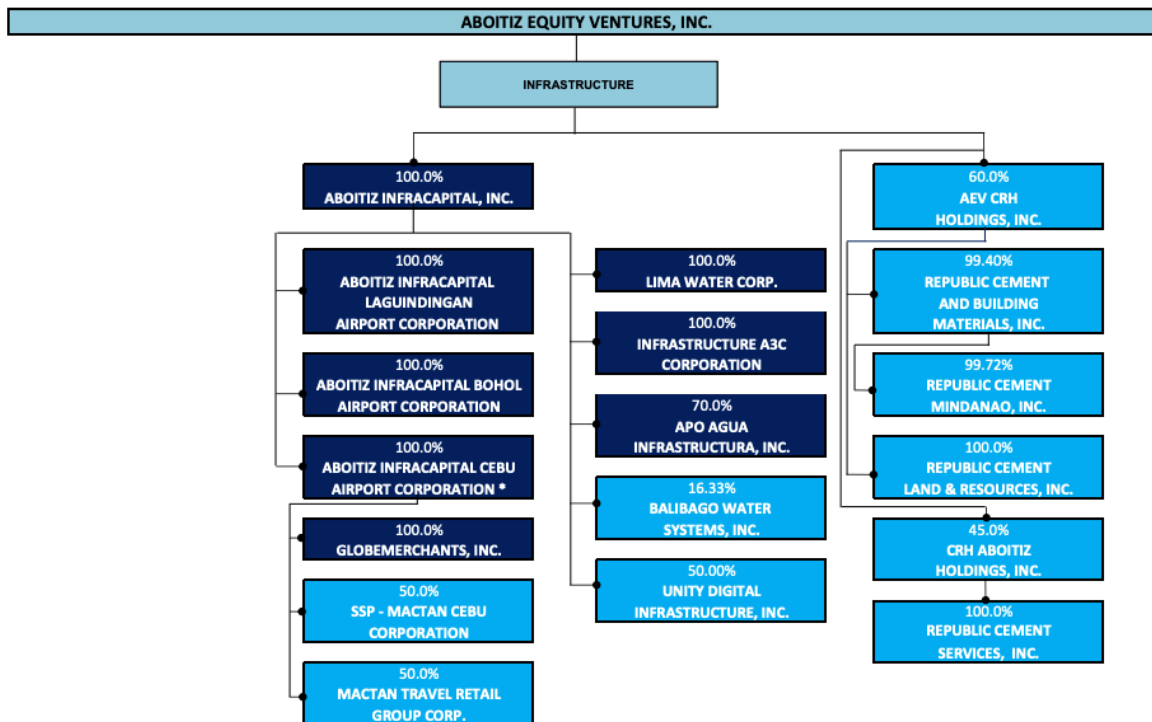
ABOITIZ EQUITY VENTURES, INC.

INFRASTRUCTURE

100.0%
ABOITIZ INFRACAPITAL, INC.

100.0%
ABOITIZ INFRACAPITAL LAGUINDINGAN AIRPORT CORPORATION

100.0%
ABOITIZ INFRACAPITAL BOHOL AIRPORT CORPORATION

100.0%
ABOITIZ INFRACAPITAL CEBU AIRPORT CORPORATION *

100.0%
GLOBEMERCHANTS, INC.

50.0%
SSP - MACTAN CEBU CORPORATION

50.0%
MACTAN TRAVEL RETAIL GROUP CORP.

100.0%
LIMA WATER CORP.

100.0%
INFRASTRUCTURE A3C CORPORATION

70.0%
APO AGUA INFRASTRUCTURA, INC.

16.33%
BALIBAGO WATER SYSTEMS, INC.

50.00%
UNITY DIGITAL INFRASTRUCTURE, INC.

60.0%
AEV CRH HOLDINGS, INC.

99.40%
REPUBLIC CEMENT AND BUILDING MATERIALS, INC.

99.72%
REPUBLIC CEMENT MINDANAO, INC.

100.0%
REPUBLIC CEMENT LAND & RESOURCES, INC.

45.0%
CRH ABOITIZ HOLDINGS, INC.

100.0%
REPUBLIC CEMENT SERVICES, INC.